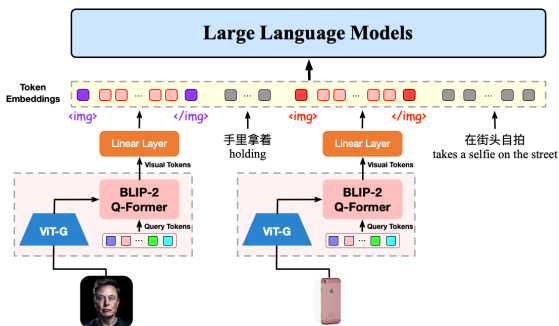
Large Language Models

Token Embeddings

<img>

</img>

<img>

</img>

Linear Layer

Visual Tokens

BLIP-2 Q-Former

Query Tokens

ViT-G

手里拿着
holding

Linear Layer

Visual Tokens

BLIP-2 Q-Former

Query Tokens

ViT-G

在街头自拍
takes a selfie on the street